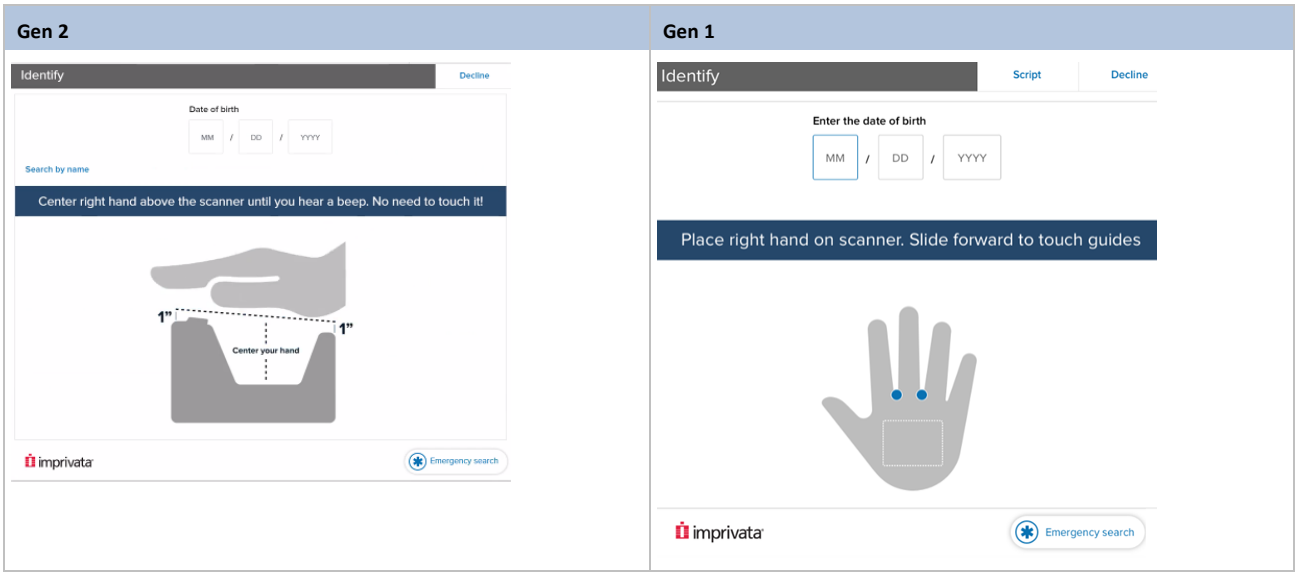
| Gen 2 | Gen 1 |
|---|---|
| Identify Decline<br>Date of birth<br>MM / DD / YYYY<br>Search by name<br>Center right hand above the scanner until you hear a beep. No need to touch it!<br>1" 1"<br>Center your hand<br>imprivata<br>Emergency search | Identify Script Decline<br>Enter the date of birth<br>MM / DD / YYYY<br>Place right hand on scanner. Slide forward to touch guides<br>imprivata<br>Emergency search |